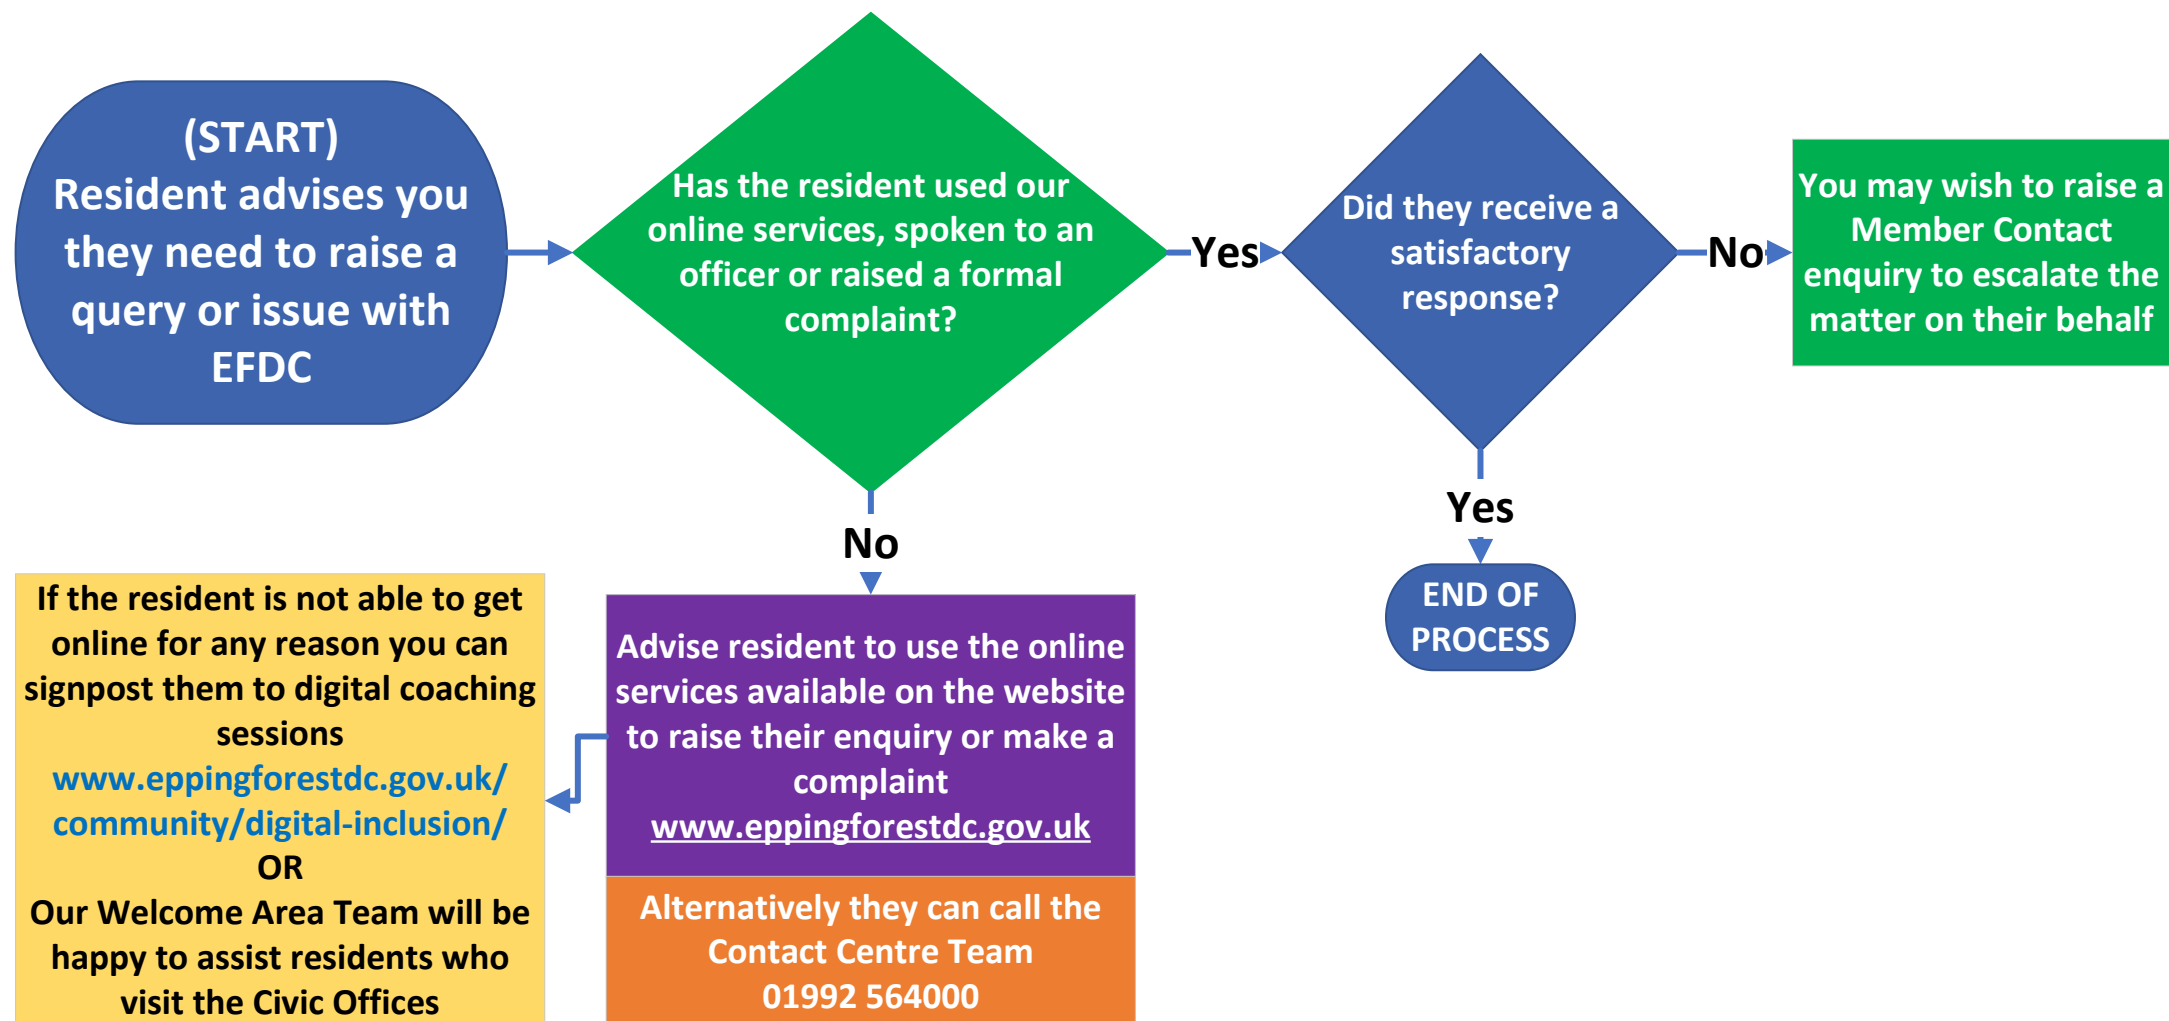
(START)
Resident advises you they need to raise a query or issue with EFDC

Has the resident used our online services, spoken to an officer or raised a formal complaint?

Yes

Did they receive a satisfactory response?

No

You may wish to raise a Member Contact enquiry to escalate the matter on their behalf

Yes

END OF PROCESS

No

Advise resident to use the online services available on the website to raise their enquiry or make a complaint
www.eppingforestdc.gov.uk

Alternatively they can call the Contact Centre Team
01992 564000

If the resident is not able to get online for any reason you can signpost them to digital coaching sessions
www.eppingforestdc.gov.uk/community/digital-inclusion/
OR
Our Welcome Area Team will be happy to assist residents who visit the Civic Offices